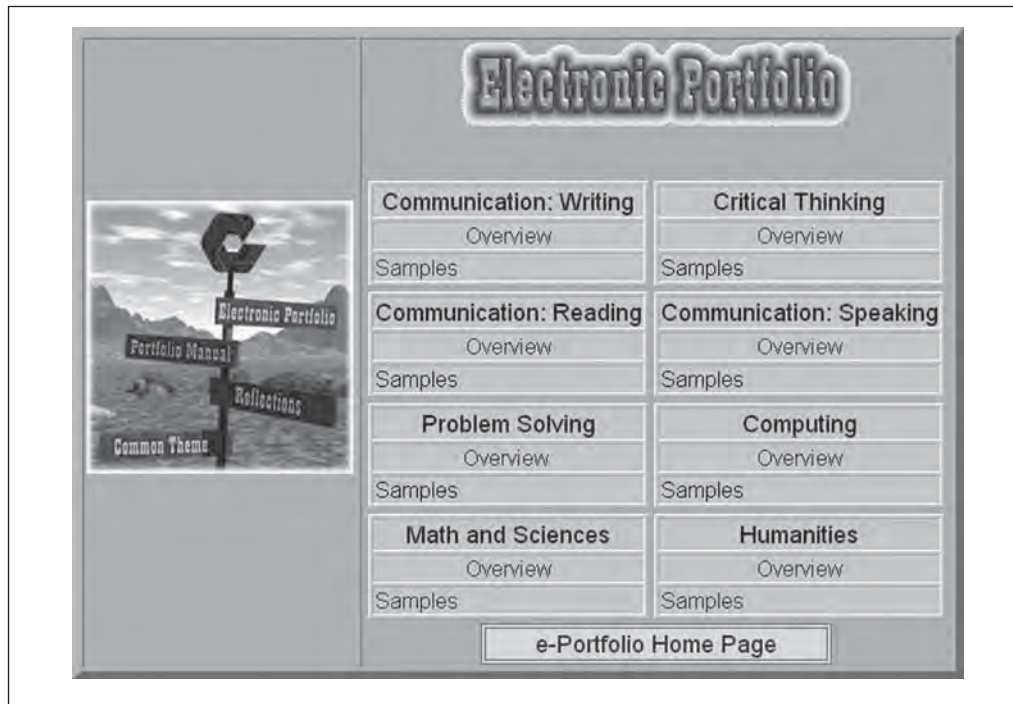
Electronic Portfolio

Electronic Portfolio
Portfolio Manual
Reflections
Common Theme

| Communication: Writing | Critical Thinking |
|---|---|
| Overview | Overview |
| Samples | Samples |
| Communication: Reading | Communication: Speaking |
| Overview | Overview |
| Samples | Samples |
| Problem Solving | Computing |
| Overview | Overview |
| Samples | Samples |
| Math and Sciences | Humanities |
| Overview | Overview |
| Samples | Samples |

e-Portfolio Home Page